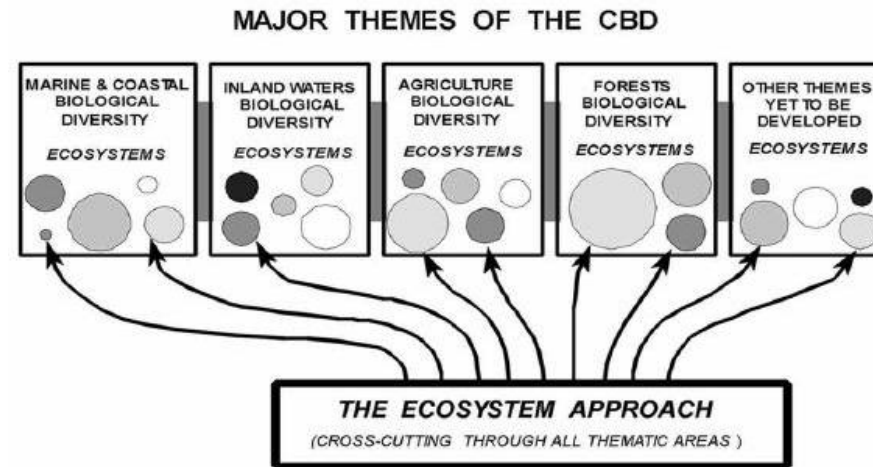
MAJOR THEMES OF THE CBD

MARINE & COASTAL BIOLOGICAL DIVERSITY

ECOSYSTEMS

INLAND WATERS BIOLOGICAL DIVERSITY

ECOSYSTEMS

AGRICULTURE BIOLOGICAL DIVERSITY

ECOSYSTEMS

FORESTS BIOLOGICAL DIVERSITY

ECOSYSTEMS

OTHER THEMES YET TO BE DEVELOPED

ECOSYSTEMS

THE ECOSYSTEM APPROACH

(CROSS-CUTTING THROUGH ALL THEMATIC AREAS )